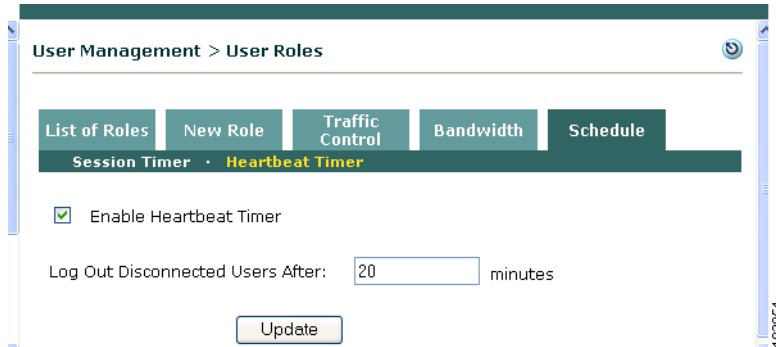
User Management > User Roles

List of Roles | New Role | Traffic Control | Bandwidth | Schedule

Session Timer · Heartbeat Timer

Enable Heartbeat Timer

Log Out Disconnected Users After: 20 minutes

Update

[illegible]